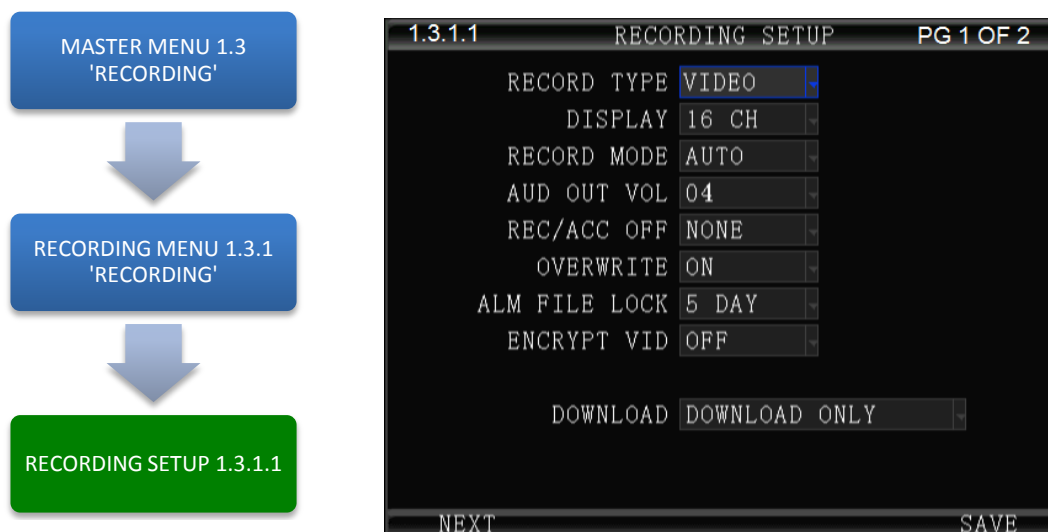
MASTER MENU 1.3 'RECORDING'

RECORDING MENU 1.3.1 'RECORDING'

RECORDING SETUP 1.3.1.1

1.3.1.1 RECORDING SETUP PG 1 OF 2

| | |
|---|---|
| RECORD TYPE | VIDEO |
| DISPLAY | 16 CH |
| RECORD MODE | AUTO |
| AUD OUT VOL | 04 |
| REC/ACC OFF | NONE |
| OVERWRITE | ON |
| ALM FILE LOCK | 5 DAY |
| ENCRYPT VID | OFF |

DOWNLOAD DOWNLOAD ONLY

NEXT SAVE